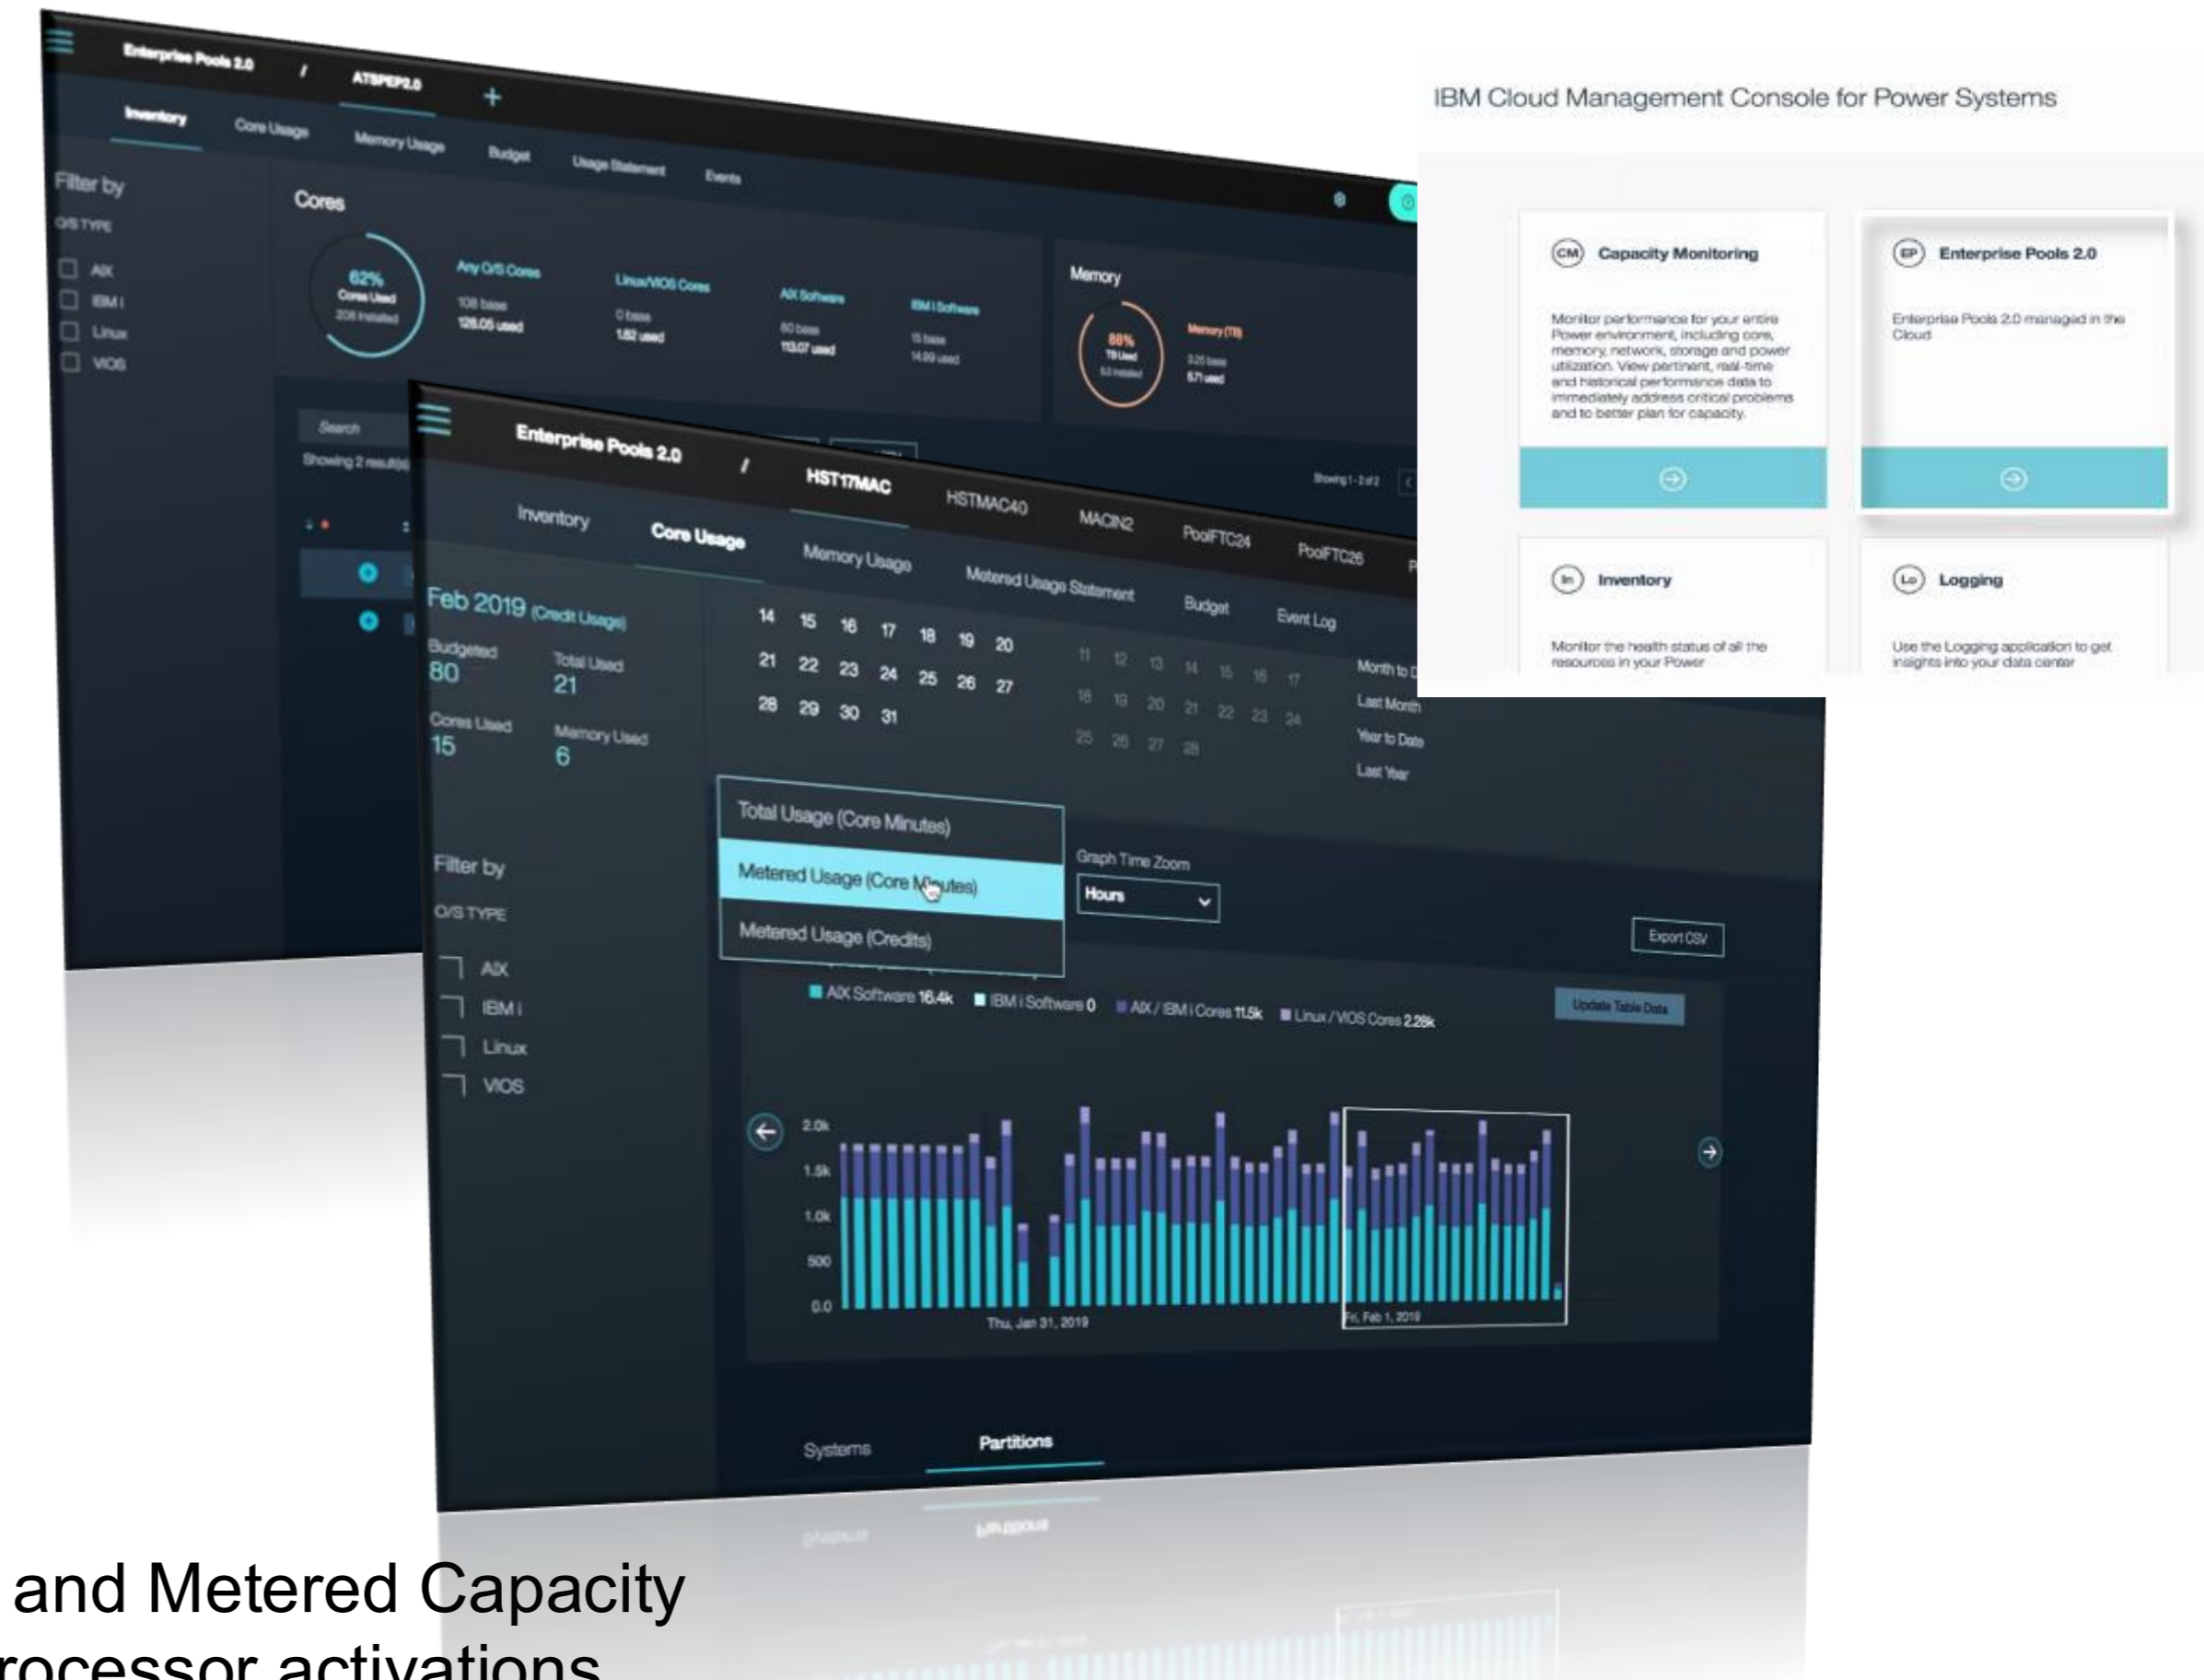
Enterprise Pools 2.0 / ATSPEP2.0 +

Inventory Core Usage Memory Usage Budget Usage Statement Events

Filter by
O/S TYPE
AIX
IBM i
Linux
VIOS

Cores

62% Cores Used 208 installed

Any O/S Cores 108 base 128.05 used

Linux/VIOS Cores 0 base 1.82 used

AIX Software 80 base 113.07 used

IBM i Software 15 base 14.99 used

Memory

88% TB Used

Memory (TB) 3.25 base 5.71 used

Search

Showing 2 result(s)

Showing 1-2 of 2

Enterprise Pools 2.0 / HST17MAC HSTMAC40 MACIN2 PoolFTC24 PoolFTC26

Inventory Core Usage Memory Usage Metered Usage Statement Budget Event Log

Feb 2019 (Credit Usage)

Budgeted 80
Total Used 21
Cores Used 15
Memory Used 6

14 15 16 17 18 19 20
21 22 23 24 25 26 27
28 29 30 31

11 12 13 14 15 16 17
18 19 20 21 22 23 24
25 26 27 28

Month to D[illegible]
Last Month
Year to Date
Last Year

Filter by
O/S TYPE
AIX
IBM i
Linux
VIOS

Total Usage (Core Minutes)
Metered Usage (Core Minutes)
Metered Usage (Credits)

Graph Time Zoom
Hours

Export CSV

AIX Software 16.4k IBM i Software 0 AIX / IBM i Cores 11.5k Linux / VIOS Cores 2.28k

Update Table Data

2.0k
1.5k
1.0k
500
0.0

Thu, Jan 31, 2019
Fri, Feb 1, 2019

Systems Partitions

IBM Cloud Management Console for Power Systems

CM Capacity Monitoring

Monitor performance for your entire Power environment, including core, memory, network, storage and power utilization. View pertinent, real-time and historical performance data to immediately address critical problems and to better plan for capacity.

EP Enterprise Pools 2.0

Enterprise Pools 2.0 managed in the Cloud

In Inventory

Monitor the health status of all the resources in your Power

Lo Logging

Use the Logging application to get insights into your data center

and Metered Capacity
rocessor activations